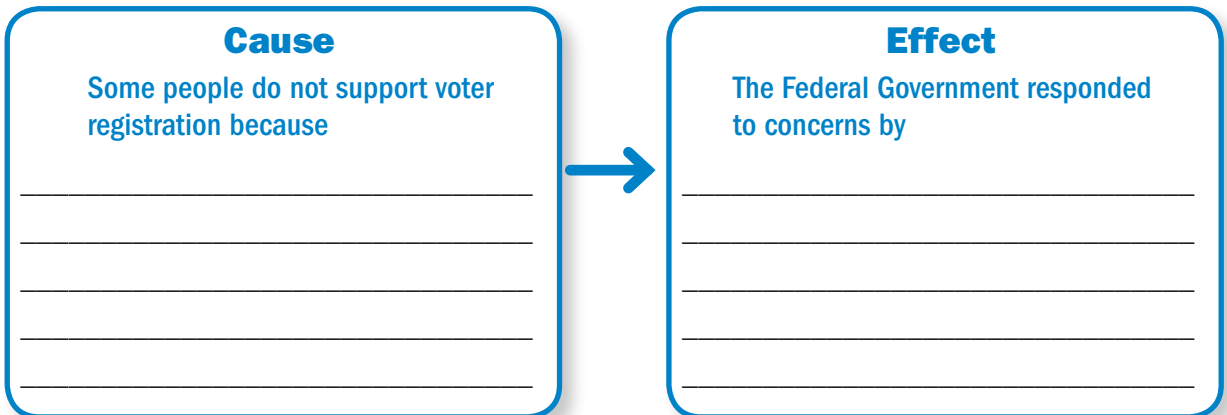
Cause

Some people do not support voter registration because

_______________________________________

_______________________________________

_______________________________________

_______________________________________

_______________________________________

Effect

The Federal Government responded to concerns by

_______________________________________

_______________________________________

_______________________________________

_______________________________________

_______________________________________